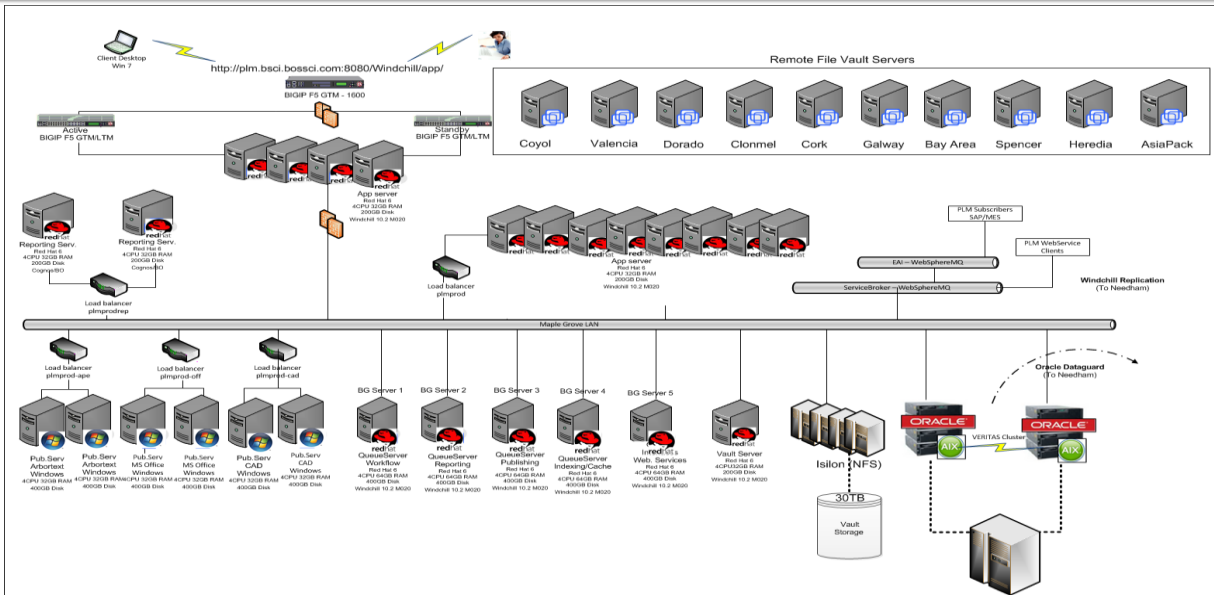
Client Desktop
Win 7

http://plm.bsci.bossci.com:8080/Windchill/app/

BIGIP F5 GTM - 1600

Active
BIGIP F5 GTM/LTM

Standby
BIGIP F5 GTM/LTM

Remote File Vault Servers

Coyol Valencia Dorado Clonmel Cork Galway Bay Area Spencer Heredia AsiaPack

redhat
App server
Red Hat 6
4CPU 32GB RAM
200GB Disk
Windchill 10.2 M020

Reporting Serv.
Red Hat 6
4CPU 32GB RAM
200GB Disk
Cognos/BO

Reporting Serv.
Red Hat 6
4CPU 32GB RAM
200GB Disk
Cognos/BO

Load balancer
plmprodrep

Load balancer
plmprod

App server
Red Hat 6
4CPU 32GB RAM
200GB Disk
Windchill 10.2 M020

PLM Subscribers
SAP/MES

PLM WebService
Clients

EAI – WebSphereMQ

ServiceBroker – WebSphereMQ

Windchill Replication
(To Needham)

Maple Grove LAN

Load balancer
plmprod-ape

Load balancer
plmprod-off

Load balancer
plmprod-cad

Pub.Serv
Arbortext
Windows
4CPU 32GB RAM
400GB Disk

Pub.Serv
Arbortext
Windows
4CPU 32GB RAM
400GB Disk

Pub.Serv
MS Office
Windows
4CPU 32GB RAM
400GB Disk

Pub.Serv
MS Office
Windows
4CPU 32GB RAM
400GB Disk

Pub.Serv
CAD
Windows
4CPU 32GB RAM
400GB Disk

Pub.Serv
CAD
Windows
4CPU 32GB RAM
400GB Disk

BG Server 1
QueueServer
Workflow
Red Hat 6
4CPU 64GB RAM
400GB Disk
Windchill 10.2 M020

BG Server 2
QueueServer
Reporting
Red Hat 6
4CPU 64GB RAM
400GB Disk
Windchill 10.2 M020

BG Server 3
QueueServer
Publishing
Red Hat 6
4CPU 64GB RAM
400GB Disk
Windchill 10.2 M020

BG Server 4
QueueServer
Indexing/Cache
Red Hat 6
4CPU 64GB RAM
400GB Disk
Windchill 10.2 M020

BG Server 5
Web. Services
Red Hat 6
4CPU 64GB RAM
400GB Disk
Windchill 10.2 M020

Vault Server
Red Hat 6
4CPU32GB RAM
200GB Disk
Windchill 10.2 M020

Isilon (NFS)

30TB
Vault
Storage

Oracle Dataguard
(To Needham)

ORACLE
AIX
VERITAS Cluster
ORACLE
AIX